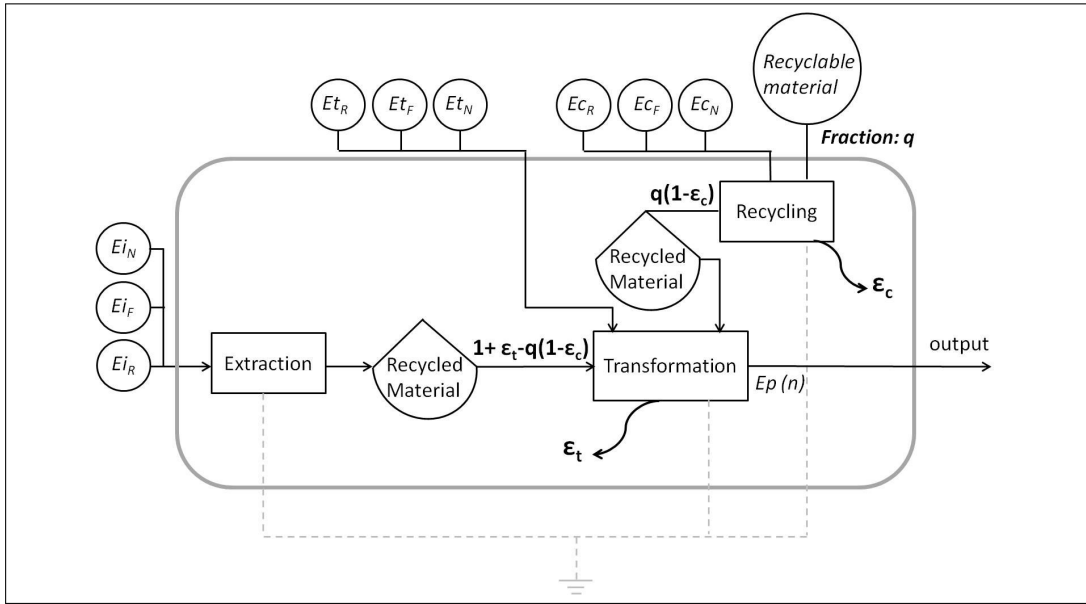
$Et_R$ $Et_F$ $Et_N$

$Ec_R$ $Ec_F$ $Ec_N$

Recyclable material

Fraction: q

$q(1-\varepsilon_c)$

Recycling

Recycled Material

$\varepsilon_c$

$Ei_N$

$Ei_F$

$Ei_R$

Extraction

Recycled Material

$1+\varepsilon_t-q(1-\varepsilon_c)$

Transformation

output

Ep (n)

$\varepsilon_t$